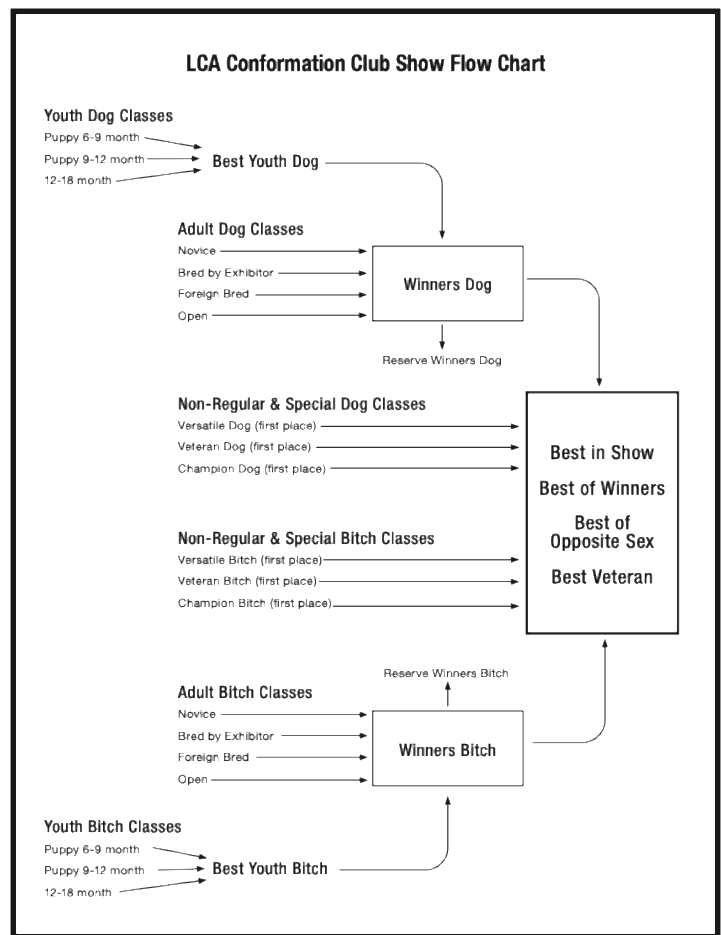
LCA Conformation Club Show Flow Chart

Youth Dog Classes
Puppy 6-9 month
Puppy 9-12 month
12-18 month

Best Youth Dog

Adult Dog Classes
Novice
Bred by Exhibitor
Foreign Bred
Open

Winners Dog

Reserve Winners Dog

Non-Regular & Special Dog Classes
Versatile Dog (first place)
Veteran Dog (first place)
Champion Dog (first place)

Best in Show
Best of Winners
Best of Opposite Sex
Best Veteran

Non-Regular & Special Bitch Classes
Versatile Bitch (first place)
Veteran Bitch (first place)
Champion Bitch (first place)

Reserve Winners Bitch

Adult Bitch Classes
Novice
Bred by Exhibitor
Foreign Bred
Open

Winners Bitch

Youth Bitch Classes
Puppy 6-9 month
Puppy 9-12 month
12-18 month

Best Youth Bitch